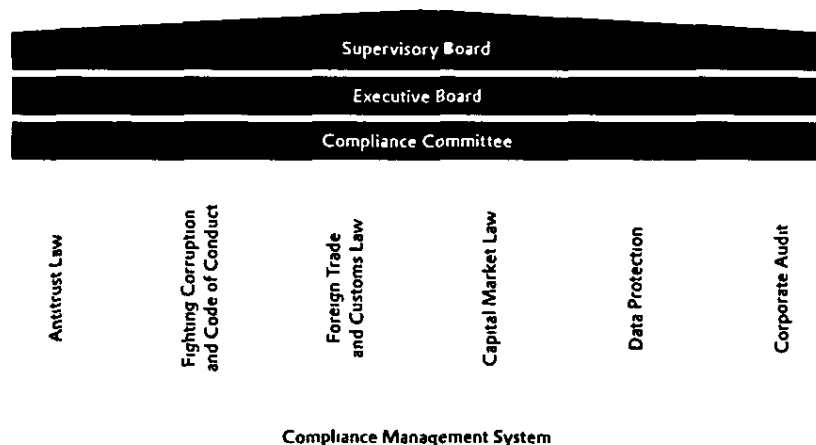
Supervisory Board

Executive Board

Compliance Committee

Antitrust Law

Fighting Corruption and Code of Conduct

Foreign Trade and Customs Law

Capital Market Law

Data Protection

Corporate Audit

Compliance Management System